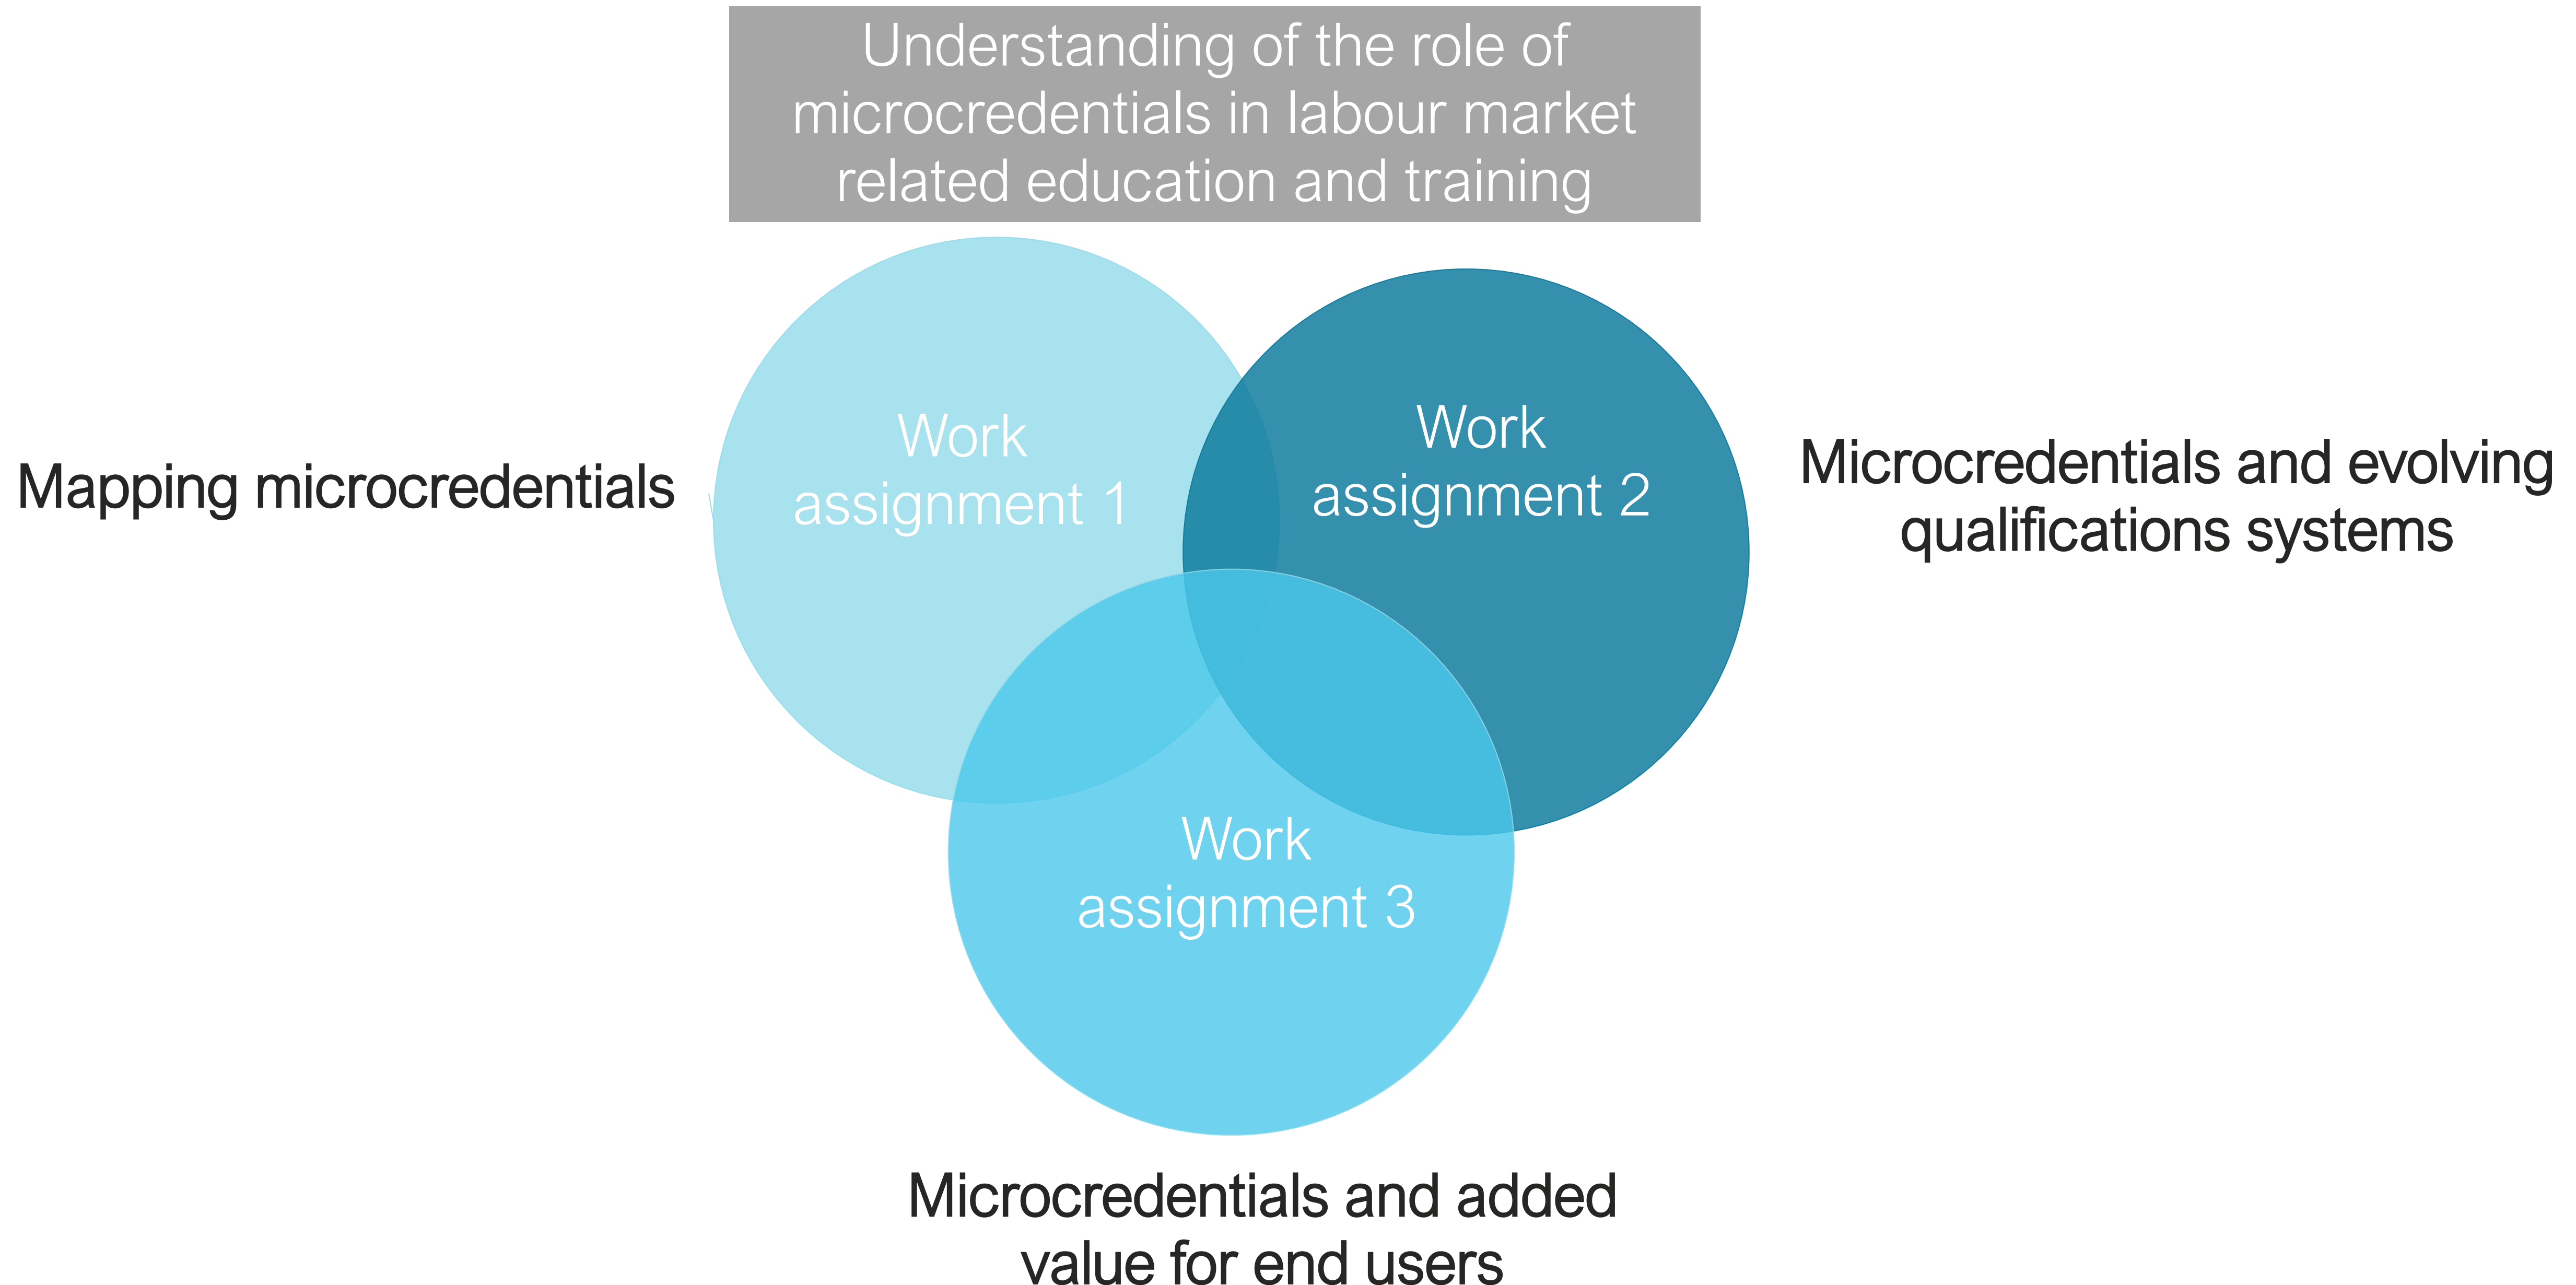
Understanding of the role of microcredentials in labour market related education and training

Mapping microcredentials

Work assignment 1

Work assignment 2

Microcredentials and evolving qualifications systems

Work assignment 3

Microcredentials and added value for end users